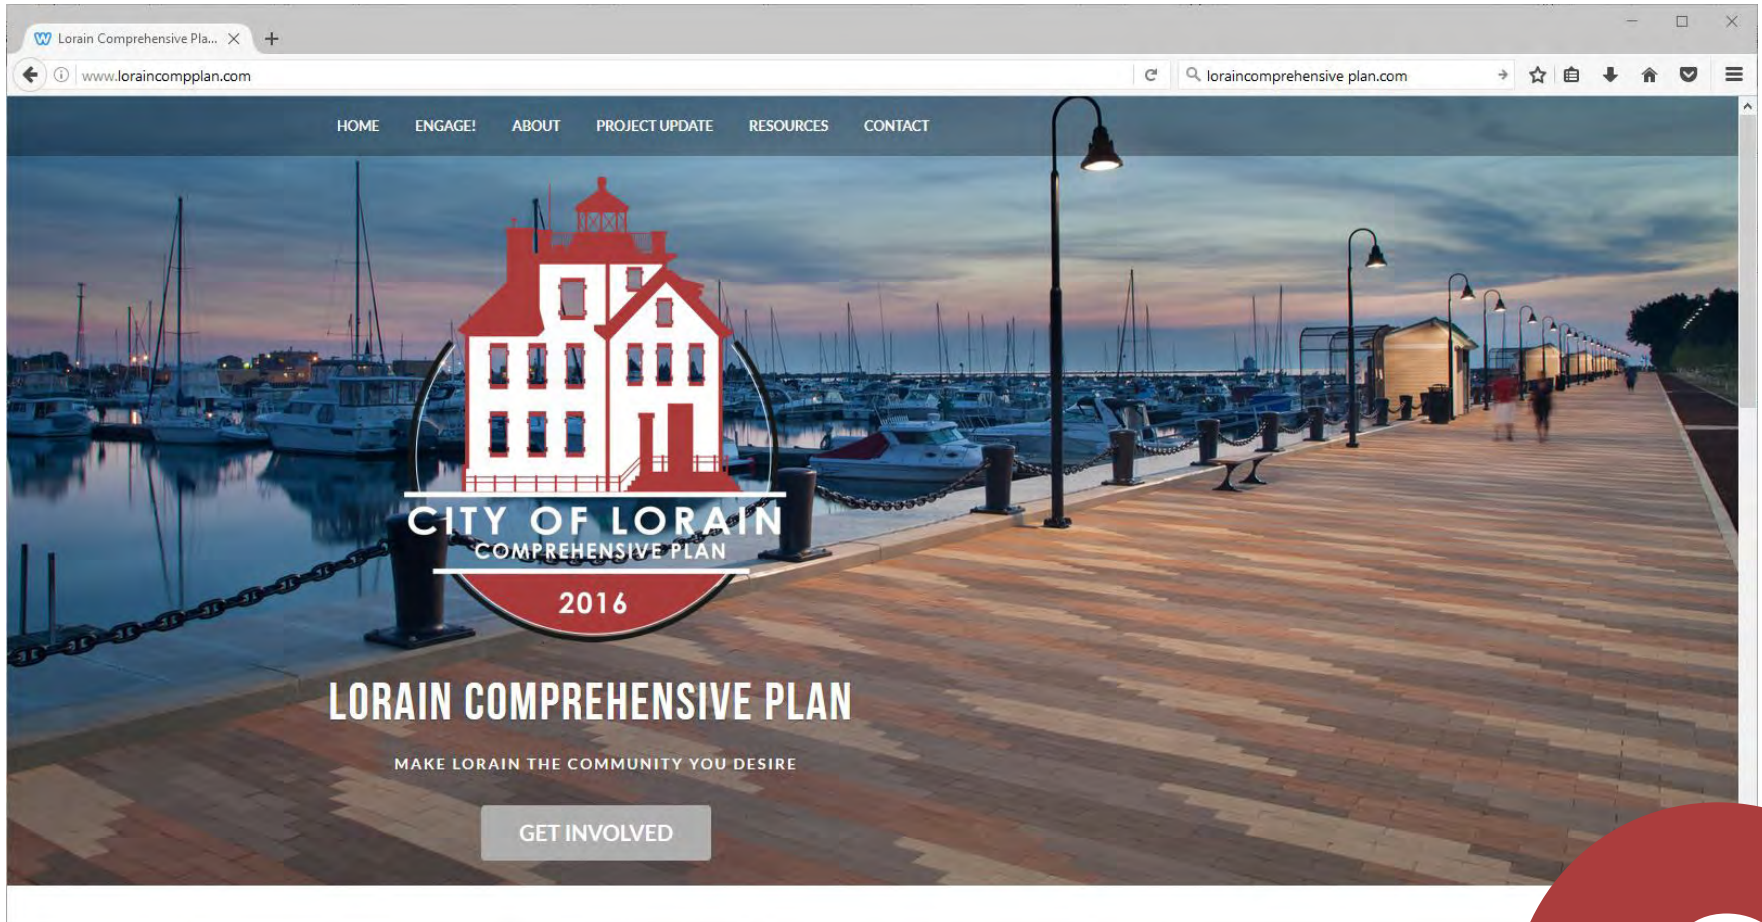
Lorain Comprehensive Pla...

www.loraincompplan.com

loraincomprehensive plan.com

HOME ENGAGE! ABOUT PROJECT UPDATE RESOURCES CONTACT

CITY OF LORAIN
COMPREHENSIVE PLAN
2016

LORAIN COMPREHENSIVE PLAN

MAKE LORAIN THE COMMUNITY YOU DESIRE

GET INVOLVED